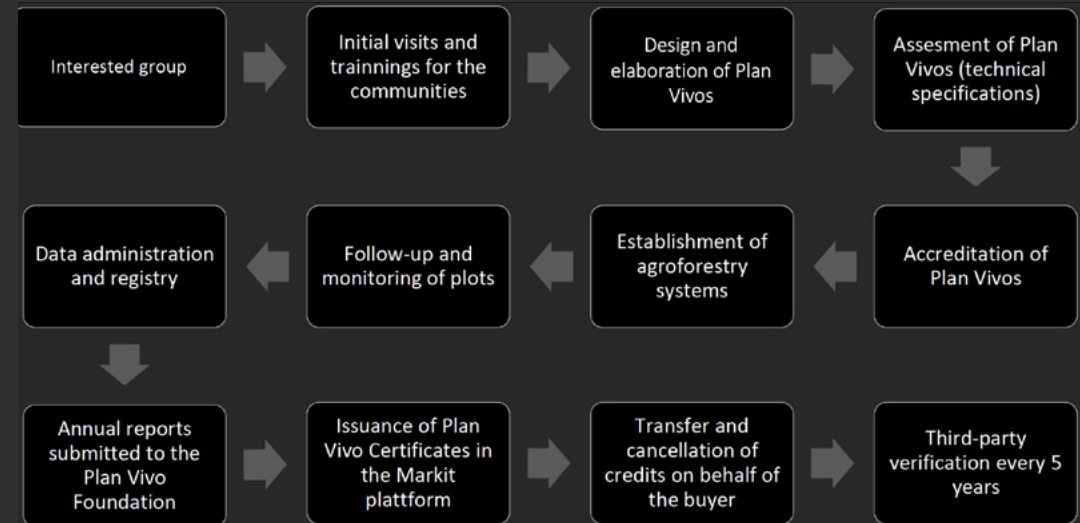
Interested group

Initial visits and trainnings for the communities

Design and elaboration of Plan Vivos

Assesment of Plan Vivos (technical specifications)

Accreditation of Plan Vivos

Establishment of agroforestry systems

Follow-up and monitoring of plots

Data administration and registry

Annual reports submitted to the Plan Vivo Foundation

Issuance of Plan Vivo Certificates in the Markit plattform

Transfer and cancellation of credits on behalf of the buyer

Third-party verification every 5 years